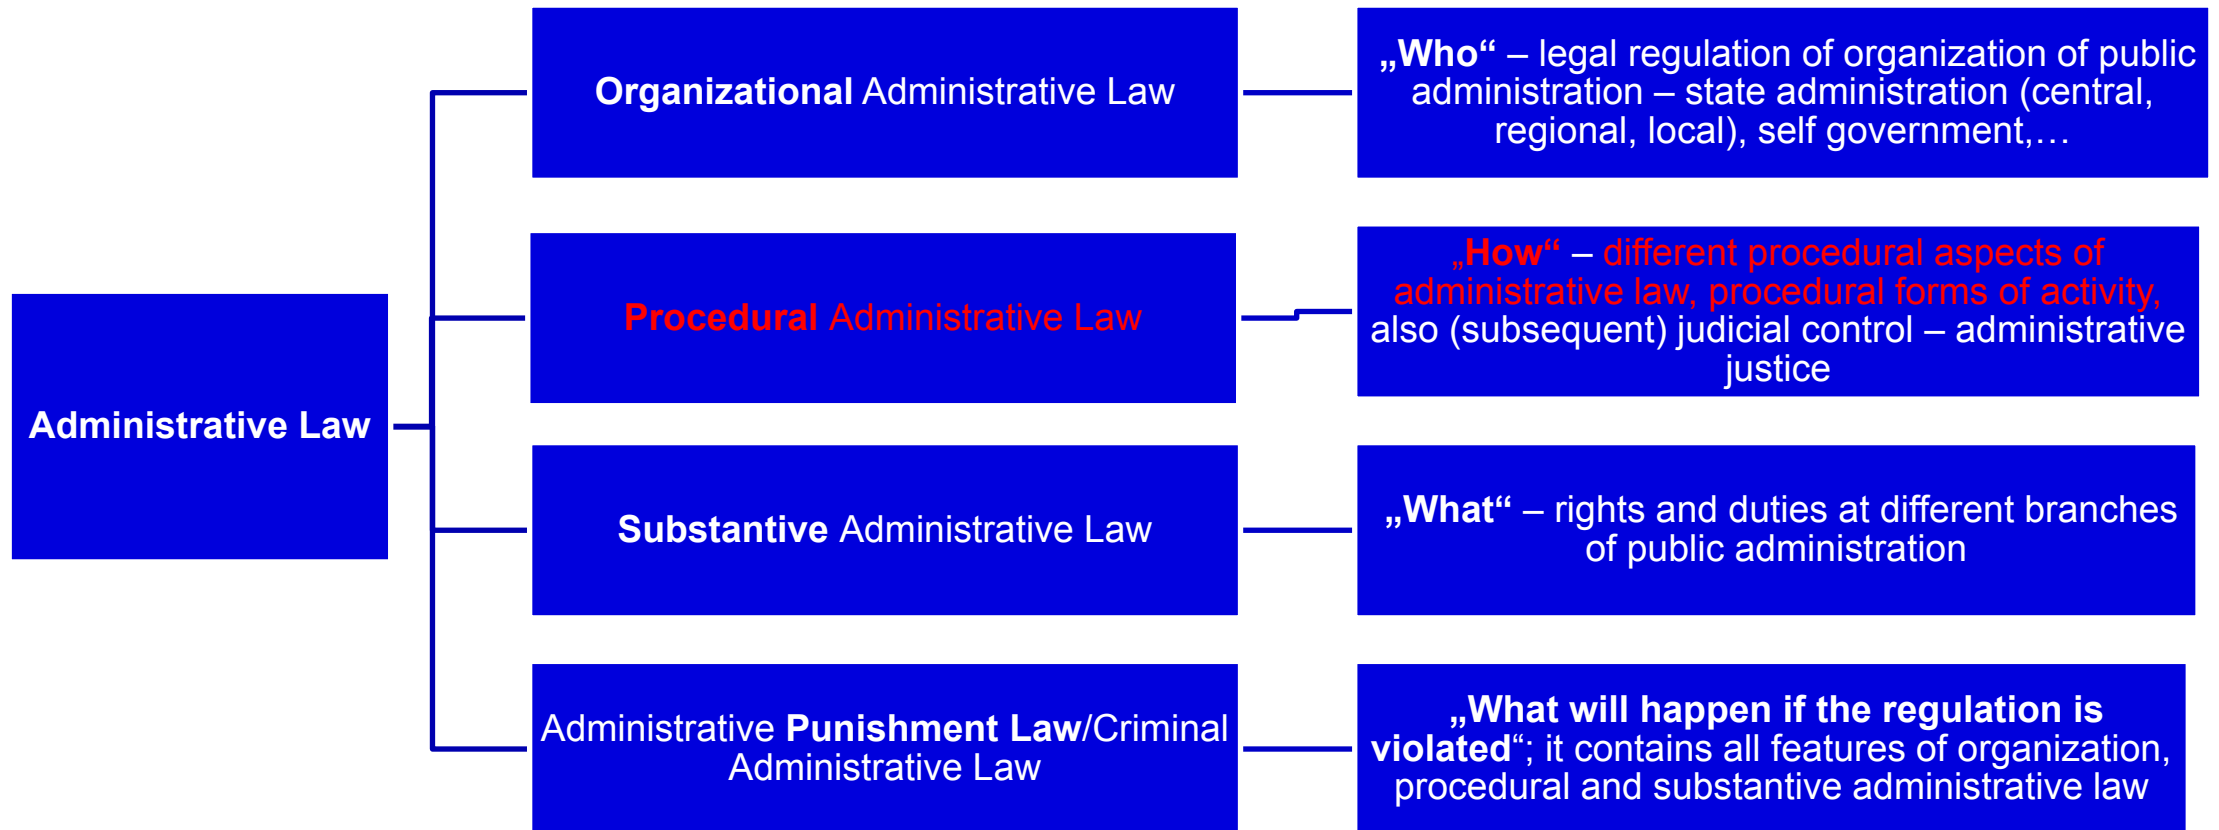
Administrative Law

Organizational Administrative Law

„Who“ – legal regulation of organization of public administration – state administration (central, regional, local), self government,…

Procedural Administrative Law

„How“ – different procedural aspects of administrative law, procedural forms of activity, also (subsequent) judicial control – administrative justice

Substantive Administrative Law

„What“ – rights and duties at different branches of public administration

Administrative Punishment Law/Criminal Administrative Law

„What will happen if the regulation is violated“; it contains all features of organization, procedural and substantive administrative law